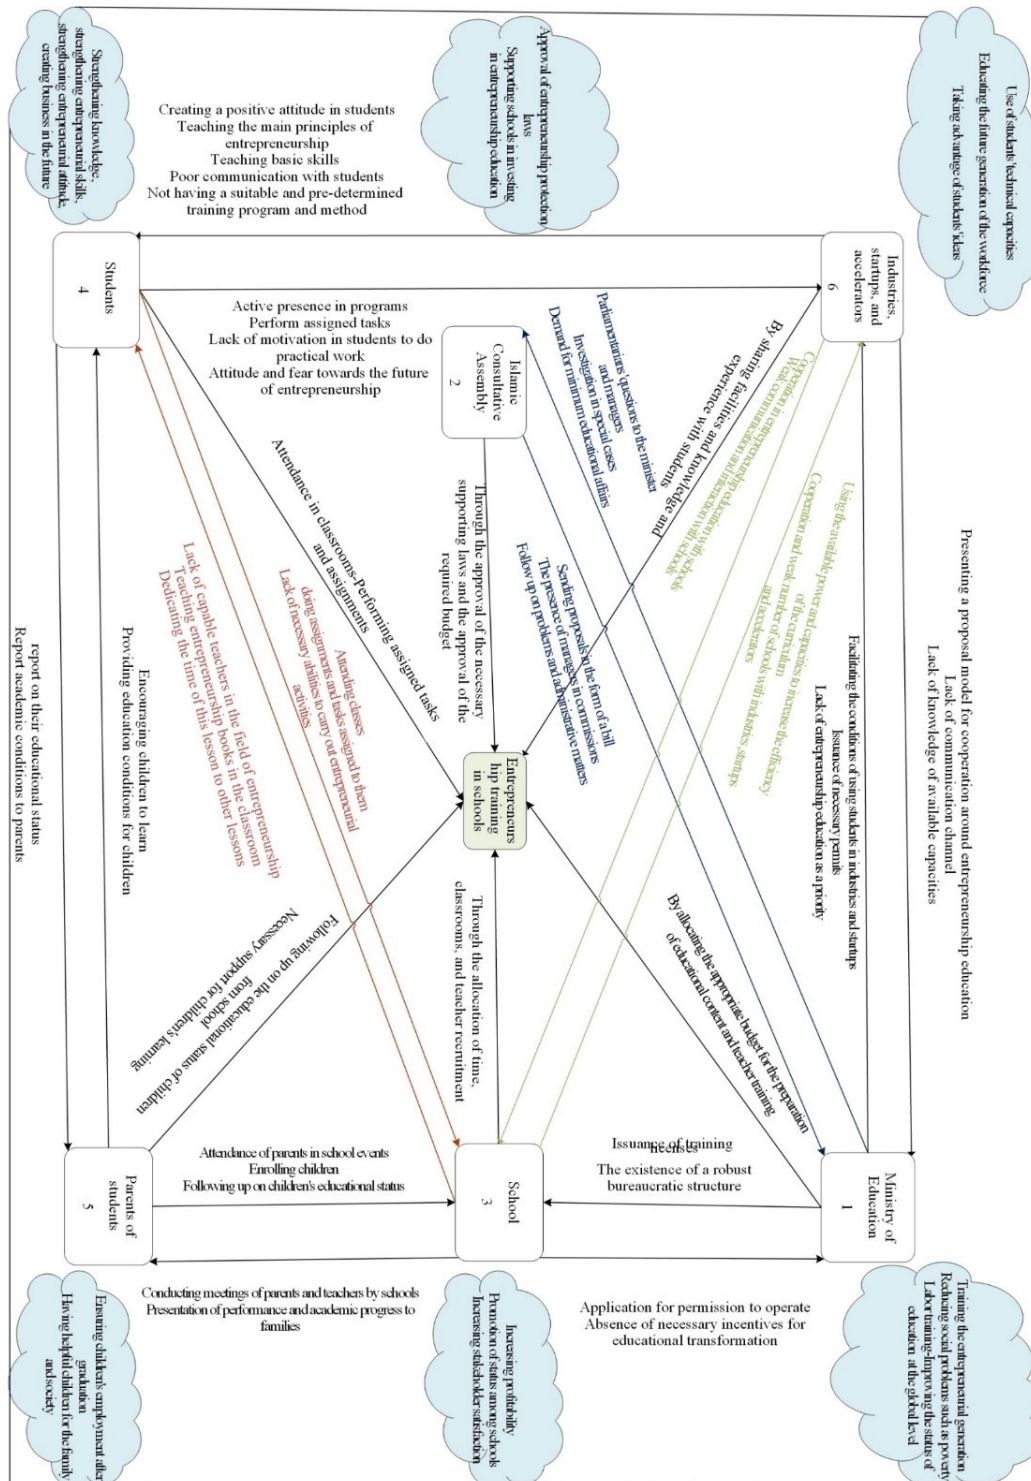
Strengthening knowledge, strengthening entrepreneurial skills, strengthening entrepreneurial attitude, creating business in the future

Approval of entrepreneurship protection laws
Supporting schools in investing in entrepreneurship education

Use of students' technical capacities
Educating the future generation of the workforce
Taking advantage of students' ideas

Creating a positive attitude in students
Teaching the main principles of entrepreneurship
Teaching basic skills
Poor communication with students
Not having a suitable and pre-determined training program and method

Students
4

Industries, startups, and accelerators
6

Active presence in programs
Perform assigned tasks
Lack of motivation in students to do practical work
Attitude and fear towards the future of entrepreneurship

Islamic Consultative Assembly
2

By sharing facilities and knowledge and experience with students

Parliamentarians' questions to the minister and managers
Investigation in special cases
Demand for minimum educational affairs

Cooperation in entrepreneurship education with schools
Weak communication and interaction with schools

Using the available power and capacities to increase the efficiency of the curriculum
Cooperation and weak number of schools with industries, startups and accelerators

Presenting a proposal model for cooperation around entrepreneurship education
Lack of communication channel
Lack of knowledge of available capacities

Attendance in classrooms-Performing assigned tasks and assignments

Through the approval of the necessary supporting laws and the approval of the required budget

Sending proposals in the form of a bill
The presence of managers in commissions
Follow up on problems and administrative matters

Facilitating the conditions of using students in industries and startups
Issuance of necessary permits
Lack of entrepreneurship education as a priority

Attending classes
doing assignments and tasks assigned to them
Lack of necessary abilities to carry out entrepreneurial activities

Lack of capable teachers in the field of entrepreneurship
Teaching entrepreneurship books in the classroom
Dedicating the time of this lesson to other lessons

Entrepreneurship training in schools

By allocating the appropriate budget for the preparation of educational content and teacher training

Encouraging children to learn
Providing education conditions for children

report on their educational status
Report academic conditions to parents

Following up on the educational status of children
Necessary support for children's learning from school

Through the allocation of time, classrooms, and teacher recruitment

Issuance of training licenses
The existence of a robust bureaucratic structure

Ministry of Education
1

Parents of students
5

School
3

Attendance of parents in school events
Enrolling children
Following up on children's educational status

Conducting meetings of parents and teachers by schools
Presentation of performance and academic progress to families

Application for permission to operate
Absence of necessary incentives for educational transformation

Ensuring children's employment after graduation
Having helpful children for the family and society

Increasing profitability
Promotion of status among schools
Increasing stakeholder satisfaction

Training the entrepreneurial generation
Reducing social problems such as poverty
Labor training-Improving the status of education at the global level